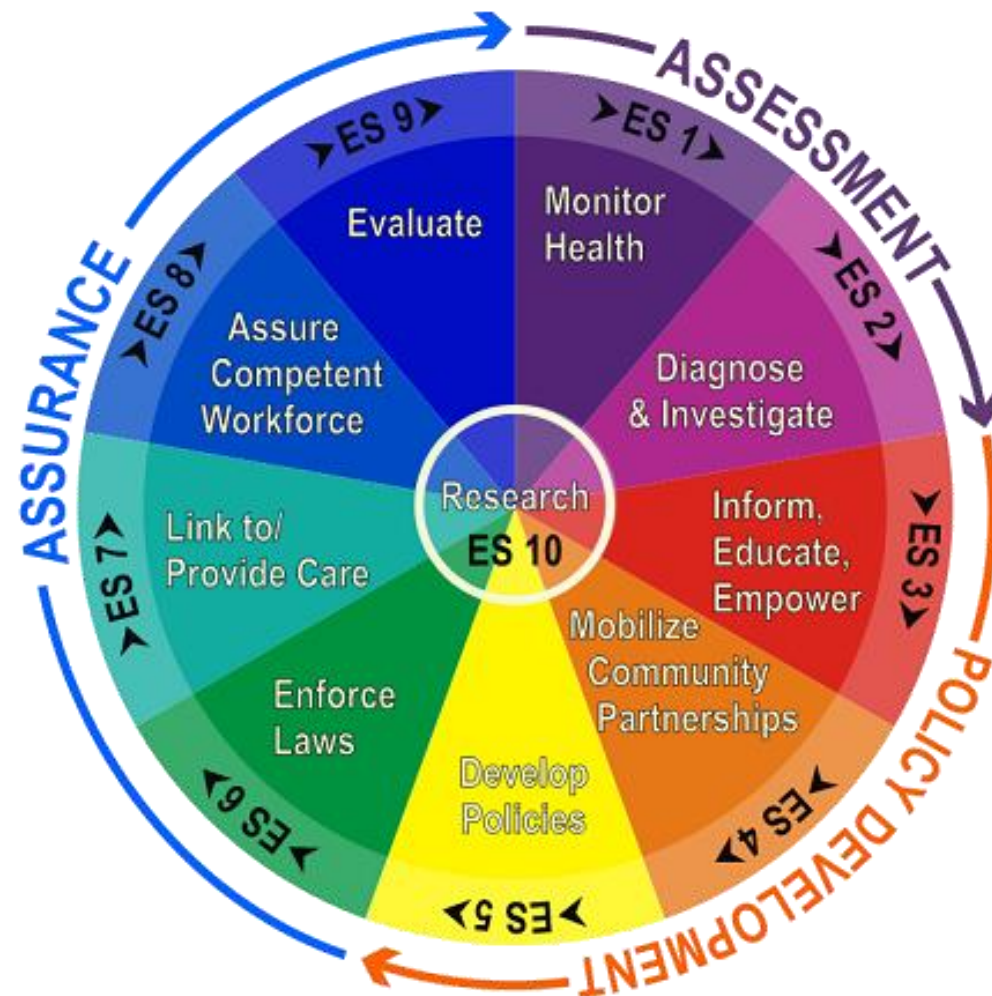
ASSESSMENT

ES 1
Monitor Health

ES 2
Diagnose & Investigate

ES 3
Inform, Educate, Empower

ES 4
Mobilize Community Partnerships

POLICY DEVELOPMENT

ES 5
Develop Policies

ES 6
Enforce Laws

ES 7
Link to/ Provide Care

ES 8
Assure Competent Workforce

ES 9
Evaluate

ASSURANCE

Research
ES 10